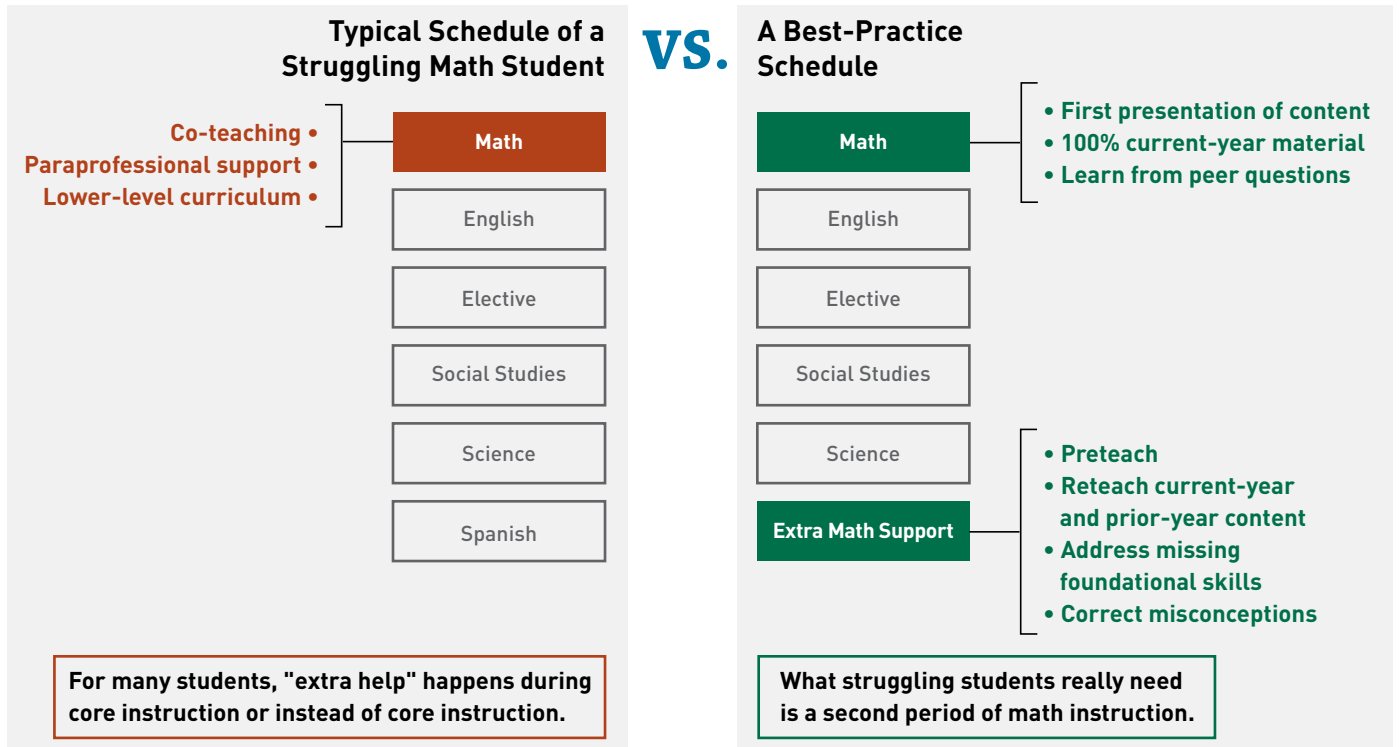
Typical Schedule of a Struggling Math Student

Co-teaching •
Paraprofessional support •
Lower-level curriculum •

Math

English

Elective

Social Studies

Science

Spanish

For many students, "extra help" happens during core instruction or instead of core instruction.

VS.

A Best-Practice Schedule

Math

• First presentation of content
• 100% current-year material
• Learn from peer questions

English

Elective

Social Studies

Science

Extra Math Support

• Preteach
• Reteach current-year and prior-year content
• Address missing foundational skills
• Correct misconceptions

What struggling students really need is a second period of math instruction.